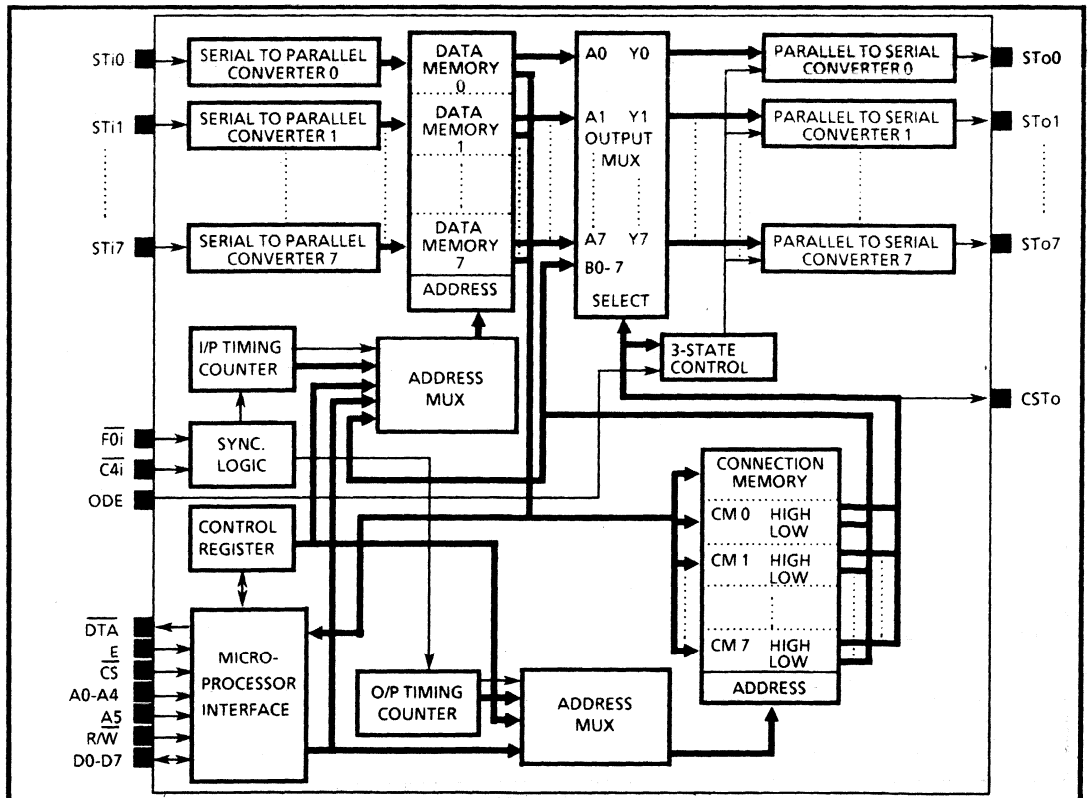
STi0
SERIAL TO PARALLEL CONVERTER 0
STi1
SERIAL TO PARALLEL CONVERTER 1
STi7
SERIAL TO PARALLEL CONVERTER 7

DATA MEMORY 0
DATA MEMORY 1
DATA MEMORY 7
ADDRESS

A0 Y0
A1 Y1
OUTPUT MUX
A7 Y7
B0- 7
SELECT

PARALLEL TO SERIAL CONVERTER 0
STo0
PARALLEL TO SERIAL CONVERTER 1
STo1
PARALLEL TO SERIAL CONVERTER 7
STo7

I/P TIMING COUNTER
ADDRESS MUX
3-STATE CONTROL
CSTo

$\overline{F0i}$
$\overline{C4i}$
SYNC. LOGIC
ODE

CONNECTION MEMORY
CM 0 HIGH LOW
CM 1 HIGH LOW
CM 7 HIGH LOW
ADDRESS

CONTROL REGISTER

$\overline{DTA}$
$\underline{E}$
$\overline{CS}$
A0-A4
$\underline{A5}$
$R/\overline{W}$
D0-D7
MICRO-PROCESSOR INTERFACE

O/P TIMING COUNTER
ADDRESS MUX